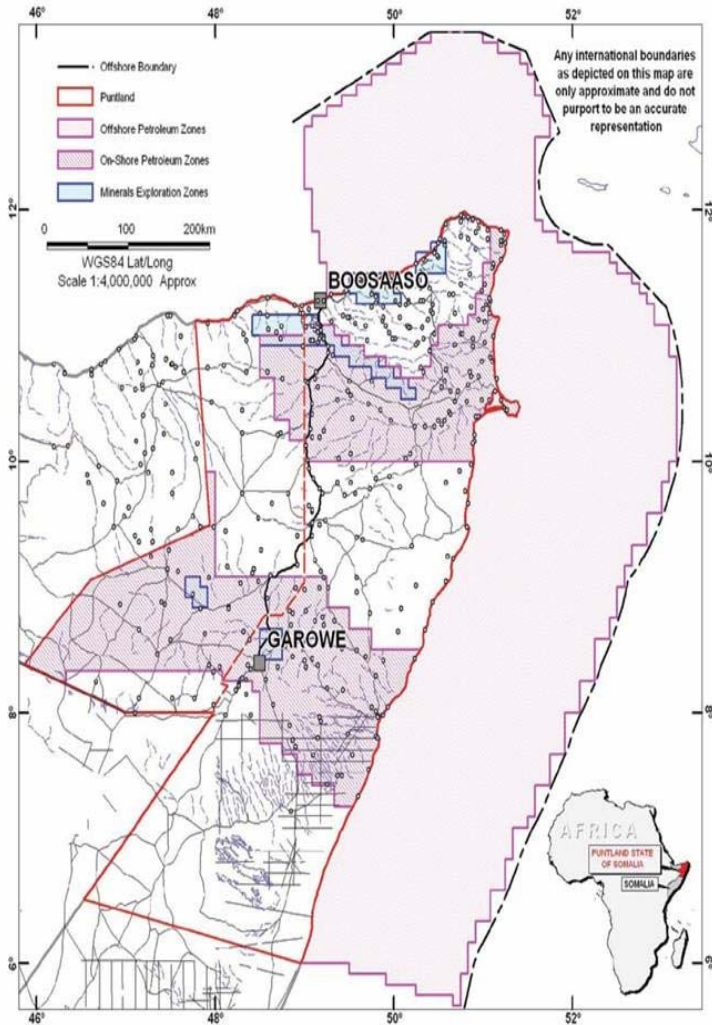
46°
48°
50°
52°

Offshore Boundary
Puntland
Offshore Petroleum Zones
On-Shore Petroleum Zones
Minerals Exploration Zones

0 100 200km
WGS84 Lat/Long
Scale 1:4,000,000 Approx

Any international boundaries as depicted on this map are only approximate and do not purport to be an accurate representation

12°
12°
BOOSAASO
10°
10°
GAROWE
8°
8°

AFRICA
PUNTLAND STATE OF SOMALIA
SOMALIA

6°
6°
46°
48°
50°
52°